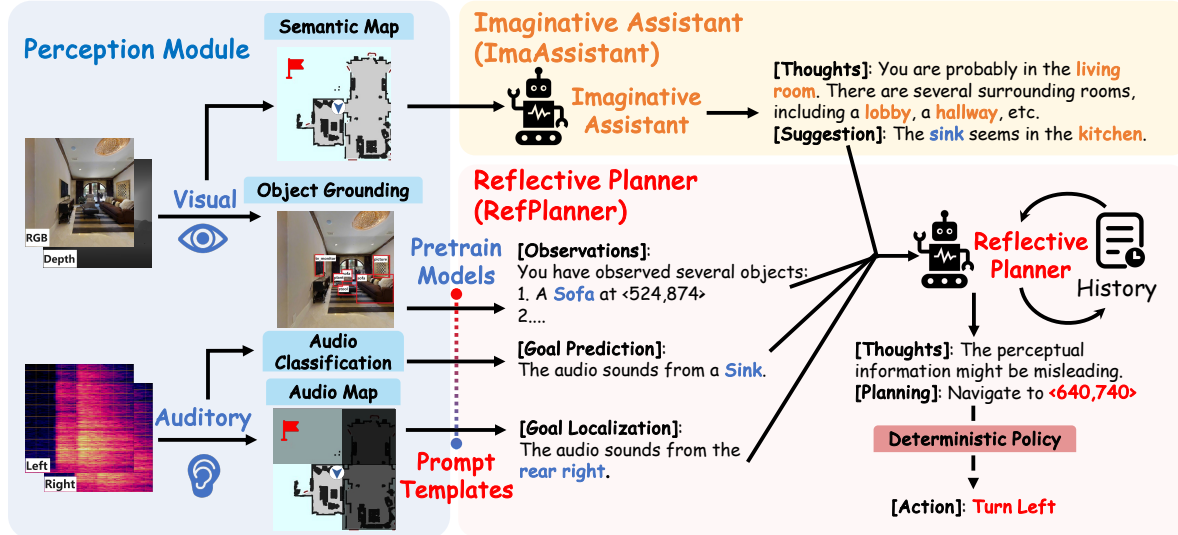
Perception Module

Semantic Map

Imaginative Assistant (ImaAssistant)

Imaginative Assistant

[Thoughts]: You are probably in the living room. There are several surrounding rooms, including a lobby, a hallway, etc.
[Suggestion]: The sink seems in the kitchen.

RGB
Depth

Visual

Object Grounding

Reflective Planner (RefPlanner)

Pretrain Models

[Observations]:
You have observed several objects:
1. A Sofa at <524,874>
2....

Reflective Planner

History

Audio Classification

[Goal Prediction]:
The audio sounds from a Sink.

[Thoughts]: The perceptual information might be misleading.
[Planning]: Navigate to <640,740>

Left
Right

Auditory

Audio Map

[Goal Localization]:
The audio sounds from the rear right.

Prompt Templates

Deterministic Policy

[Action]: Turn Left